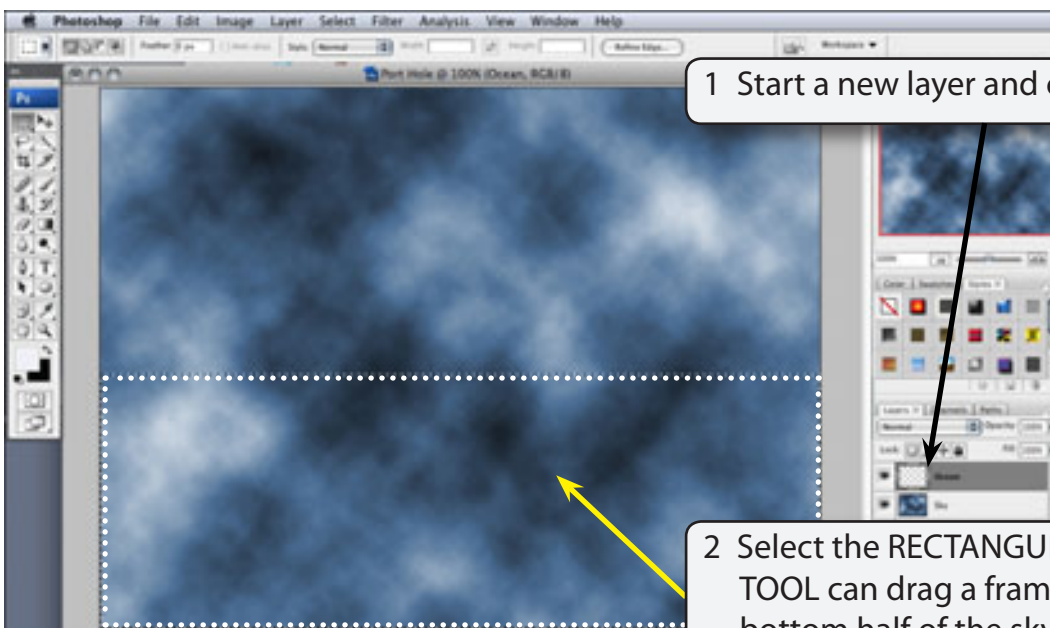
Photoshop File Edit Image Layer Select Filter Analysis View Window Help

Port Hole @ 100% (Ocean, RGB/8)

1 Start a new layer and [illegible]

Ocean

Sky

2 Select the RECTANGU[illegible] TOOL can drag a fram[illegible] bottom half of the sk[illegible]